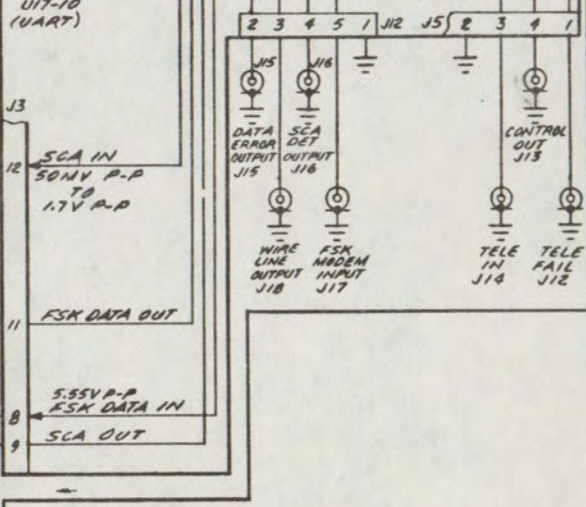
U17-10
(UART)

J3

12 SCA IN
50MV P-P
TO
1.7V P-P

11 FSK DATA OUT

5.55V P-P
FSK DATA IN
8
SCA OUT
9

2 3 4 5 1 J12 J5 2 3 4 1

J15 J16

DATA ERROR OUTPUT J15
SCA DET OUTPUT J16

WIRE LINE OUTPUT J18
FSK MODEM INPUT J17

CONTROL OUT J13

TELE IN J14
TELE FAIL J12